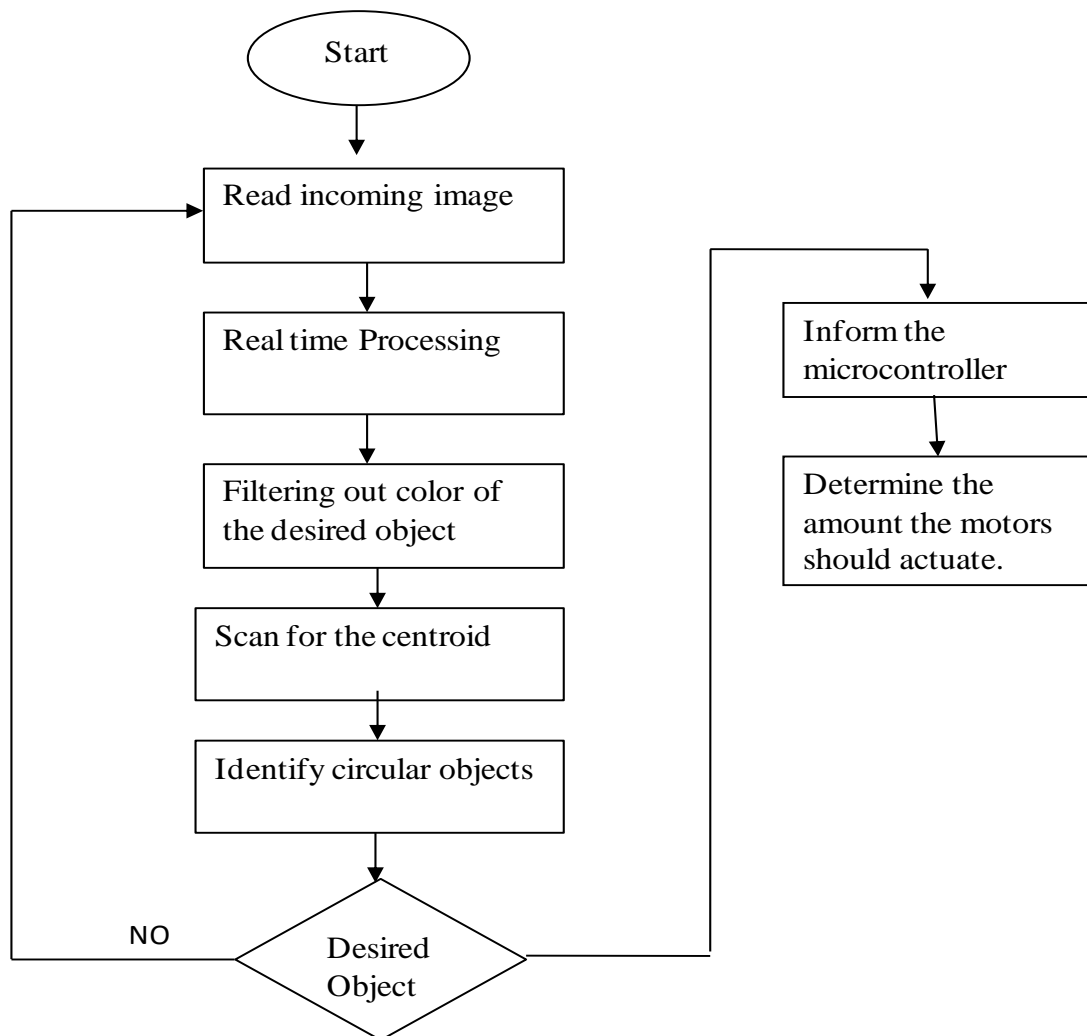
Start

Read incoming image

Real time Processing

Filtering out color of the desired object

Scan for the centroid

Identify circular objects

Desired Object

NO

Inform the microcontroller

Determine the amount the motors should actuate.